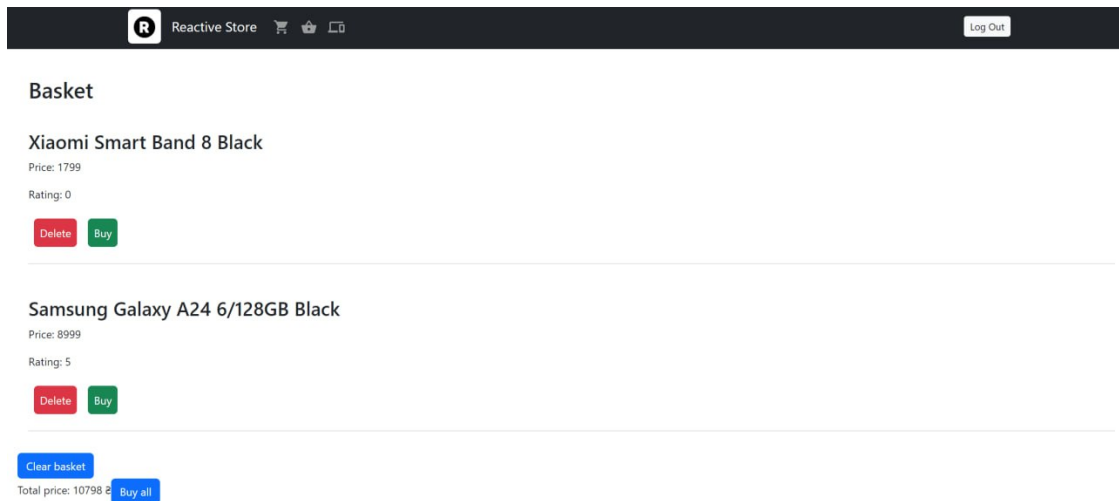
R Reactive Store

Log Out

Basket

Xiaomi Smart Band 8 Black

Price: 1799

Rating: 0

Delete Buy

Samsung Galaxy A24 6/128GB Black

Price: 8999

Rating: 5

Delete Buy

Clear basket

Total price: 10798 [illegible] Buy all